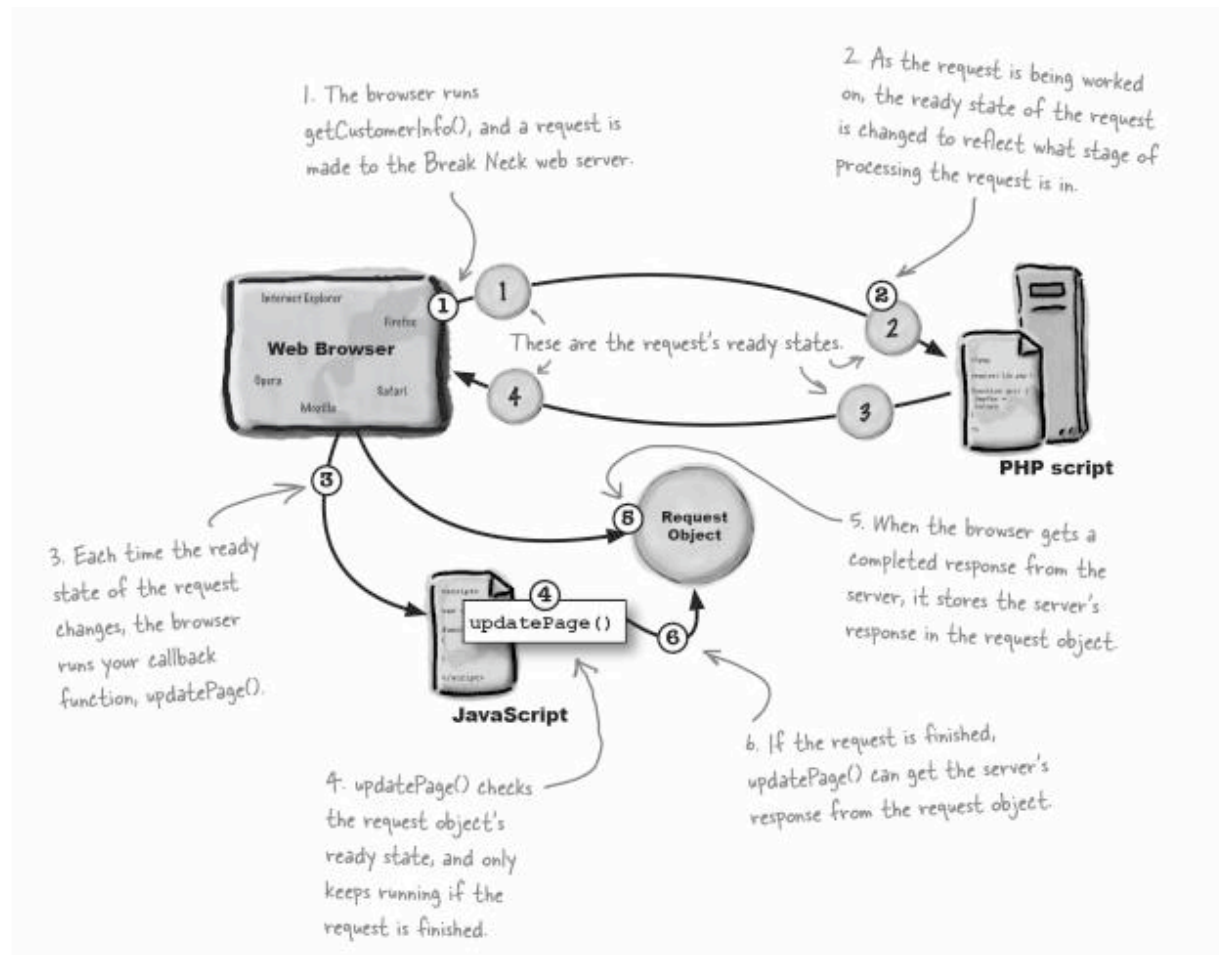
1. The browser runs getCustomerInfo(), and a request is made to the Break Neck web server.

2. As the request is being worked on, the ready state of the request is changed to reflect what stage of processing the request is in.

Internet Explorer

Firefox

Web Browser

Opera

Safari

Mozilla

1

1

2

2

These are the request's ready states.

4

3

PHP script

3

5

Request Object

5. When the browser gets a completed response from the server, it stores the server's response in the request object.

3. Each time the ready state of the request changes, the browser runs your callback function, updatePage().

4

updatePage()

6

JavaScript

6. If the request is finished, updatePage() can get the server's response from the request object.

4. updatePage() checks the request object's ready state, and only keeps running if the request is finished.